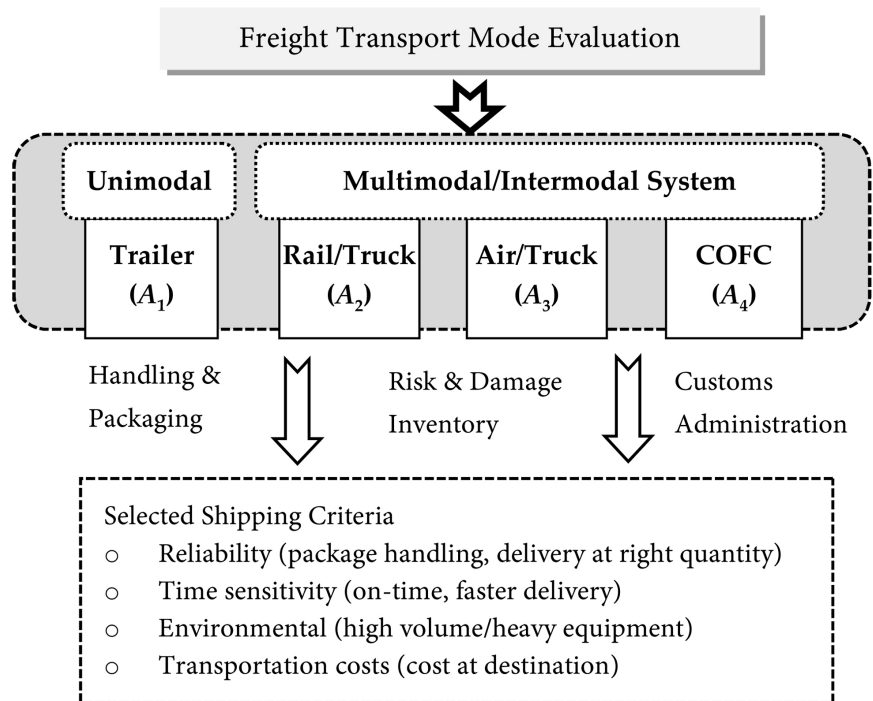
Freight Transport Mode Evaluation

Unimodal

Multimodal/Intermodal System

Trailer ($A_1$)

Rail/Truck ($A_2$)

Air/Truck ($A_3$)

COFC ($A_4$)

Handling & Packaging

Risk & Damage Inventory

Customs Administration

Selected Shipping Criteria
○ Reliability (package handling, delivery at right quantity)
○ Time sensitivity (on-time, faster delivery)
○ Environmental (high volume/heavy equipment)
○ Transportation costs (cost at destination)